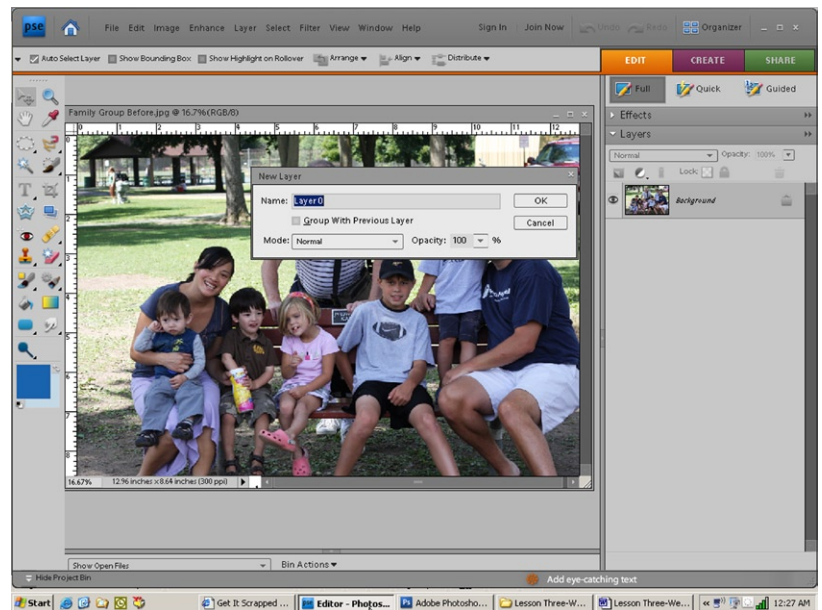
pse

File Edit Image Enhance Layer Select Filter View Window Help

Sign In Join Now Undo Redo Organizer

Auto Select Layer Show Bounding Box Show Highlight on Rollover Arrange Align Distribute

EDIT CREATE SHARE

Full Quick Guided

Effects

Layers

Normal Opacity: 100%

Lock:

Background

Family Group Before.jpg @ 16.7%(RGB/8)

New Layer

Name: Layer 0

Group With Previous Layer

Mode: Normal Opacity: 100 %

OK

Cancel

16.67% 12.96 inches x 8.64 inches (300 ppi)

Show Open Files

Bin Actions

Hide Project Bin

Add eye-catching text

Start Get It Scrapped ... Editor - Photos... Adobe Photosho... Lesson Three-W... Lesson Three-We... 12:27 AM